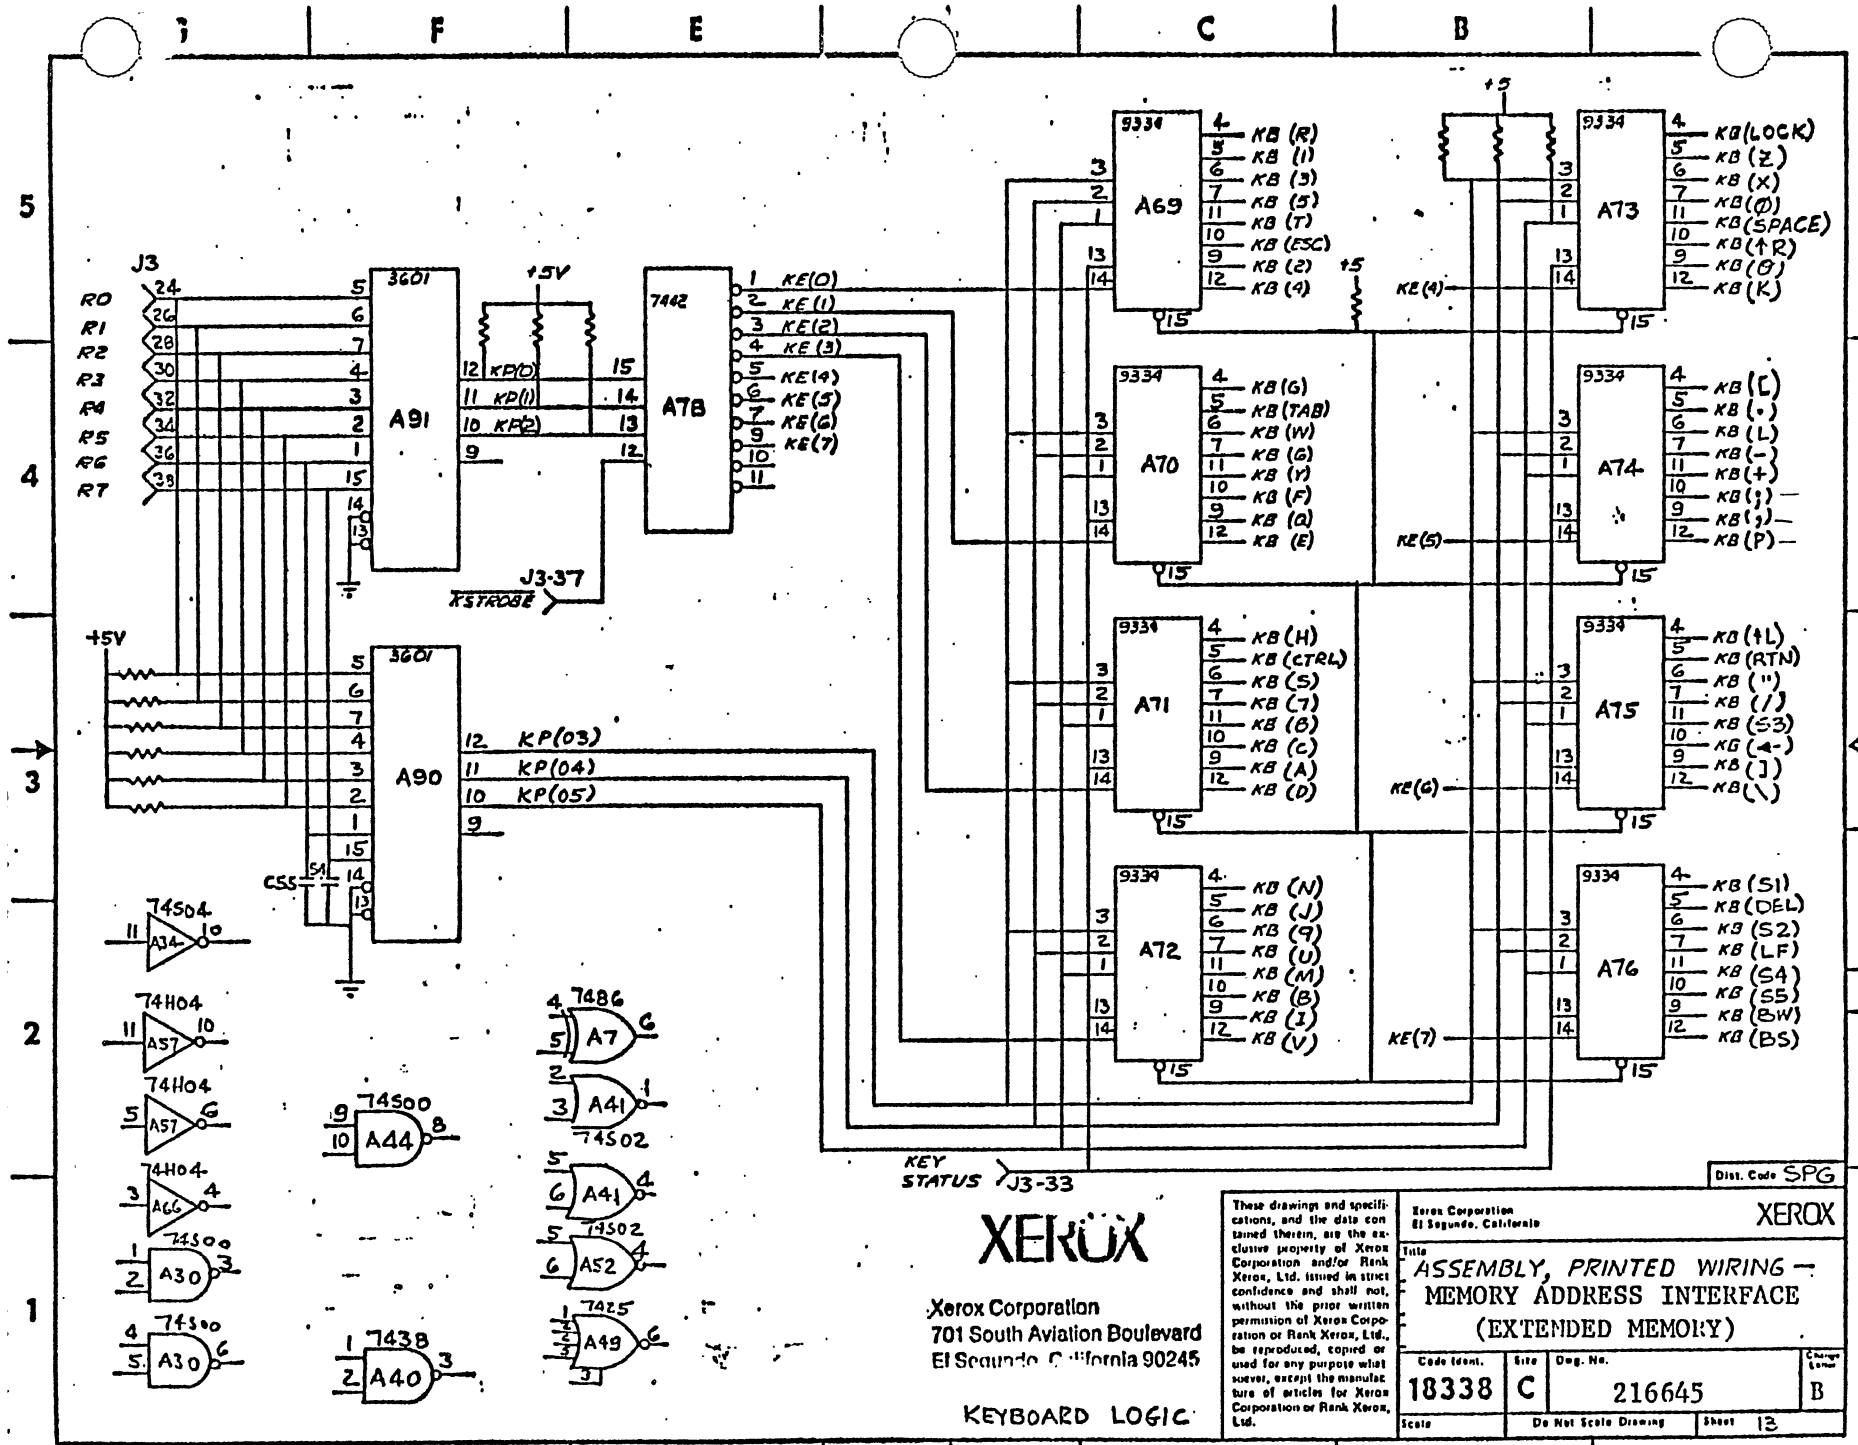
G F E D C B

5
4
3
2
1

J3
R0 24
R1 26
R2 28
R3 30
R4 32
R5 34
R6 36
R7 38

3601
5 6 7 4 3 2 1 15 14 13
A91
12 KP(0)
11 KP(1)
10 KP(2)
9

+5V

7442
15 14 13 12
A78
1 KE(0)
2 KE(1)
3 KE(2)
4 KE(3)
5 KE(4)
6 KE(5)
7 KE(6)
9 KE(7)
10
11

J3-37
KSTROBE

+5V
3601
5 6 7 4 3 2 1 15 14 13
A90
12 KP(03)
11 KP(04)
10 KP(05)
9
C55 .SA

9334
A69
3 2 1 13 14
4 KB (R)
5 KB (1)
6 KB (3)
7 KB (5)
11 KB (T)
10 KB (ESC)
9 KB (2)
12 KB (4)
15

9334
A70
3 2 1 13 14
4 KB (G)
5 KB (TAB)
6 KB (W)
7 KB (6)
11 KB (Y)
10 KB (F)
9 KB (Q)
12 KB (E)
15

9334
A71
3 2 1 13 14
4 KB (H)
5 KB (CTRL)
6 KB (S)
7 KB (7)
11 KB (8)
10 KB (C)
9 KB (A)
12 KB (D)
15

9334
A72
3 2 1 13 14
4 KB (N)
5 KB (J)
6 KB (9)
7 KB (U)
11 KB (M)
10 KB (B)
9 KB (I)
12 KB (V)
15

+5
+5
KE(4)
KE(5)
KE(6)
KE(7)

9334
A73
3 2 1 13 14
4 KB(LOCK)
5 KB (Z)
6 KB (X)
7 KB(0)
11 KB(SPACE)
10 KB(↑R)
9 KB(8)
12 KB(K)
15

9334
A74
3 2 1 13 14
4 KB ([)
5 KB (.)
6 KB (L)
7 KB (-)
11 KB(+)
10 KB(;)
9 KB(,)
12 KB(P)
15

9334
A75
3 2 1 13 14
4 KB (↑L)
5 KB (RTN)
6 KB (")
7 KB (/)
11 KB (S3)
10 KB (←)
9 KB (])
12 KB(\)
15

9334
A76
3 2 1 13 14
4 KB (S1)
5 KB (DEL)
6 KB (S2)
7 KB (LF)
11 KB (S4)
10 KB (S5)
9 KB (BW)
12 KB (BS)
15

KEY STATUS J3-33

74S04
11 A34 10
74H04
11 A57 10
74H04
5 A57 6
74H04
3 A66 4
74S00
1 2 A30 3
74S00
4 5 A30 6
74S00
9 10 A44 8
7438
1 2 A40 3
7486
4 5 A7 6
2 3 A41 1
74S02
5 6 A41 4
74S02
5 6 A52 4
7425
1 2 3 A49 6
3

XEROX
Xerox Corporation
701 South Aviation Boulevard
El Segundo, California 90245

KEYBOARD LOGIC

These drawings and specifications, and the data contained therein, are the exclusive property of Xerox Corporation and/or Rank Xerox, Ltd. issued in strict confidence and shall not, without the prior written permission of Xerox Corporation or Rank Xerox, Ltd., be reproduced, copied or used for any purpose whatsoever, except the manufacture of articles for Xerox Corporation or Rank Xerox, Ltd.

Dist. Code SPG
Xerox Corporation
El Segundo, California
XEROX
Title
ASSEMBLY, PRINTED WIRING —
MEMORY ADDRESS INTERFACE
(EXTENDED MEMORY)
Code Ident. 18338
Size C
Dwg. No. 216645
Change Letter B
Scale
Do Not Scale Drawing
Sheet 13